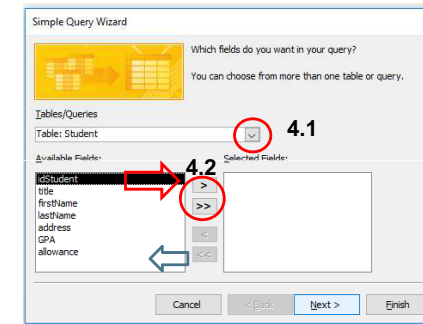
Simple Query Wizard

Which fields do you want in your query?

You can choose from more than one table or query.

Tables/Queries

Table: Student

4.1

Available Fields:

4.2

Selected Fields:

idStudent
title
firstName
lastName
address
GPA
allowance

>

>>

<

<<

Cancel

< Back

Next >

Finish